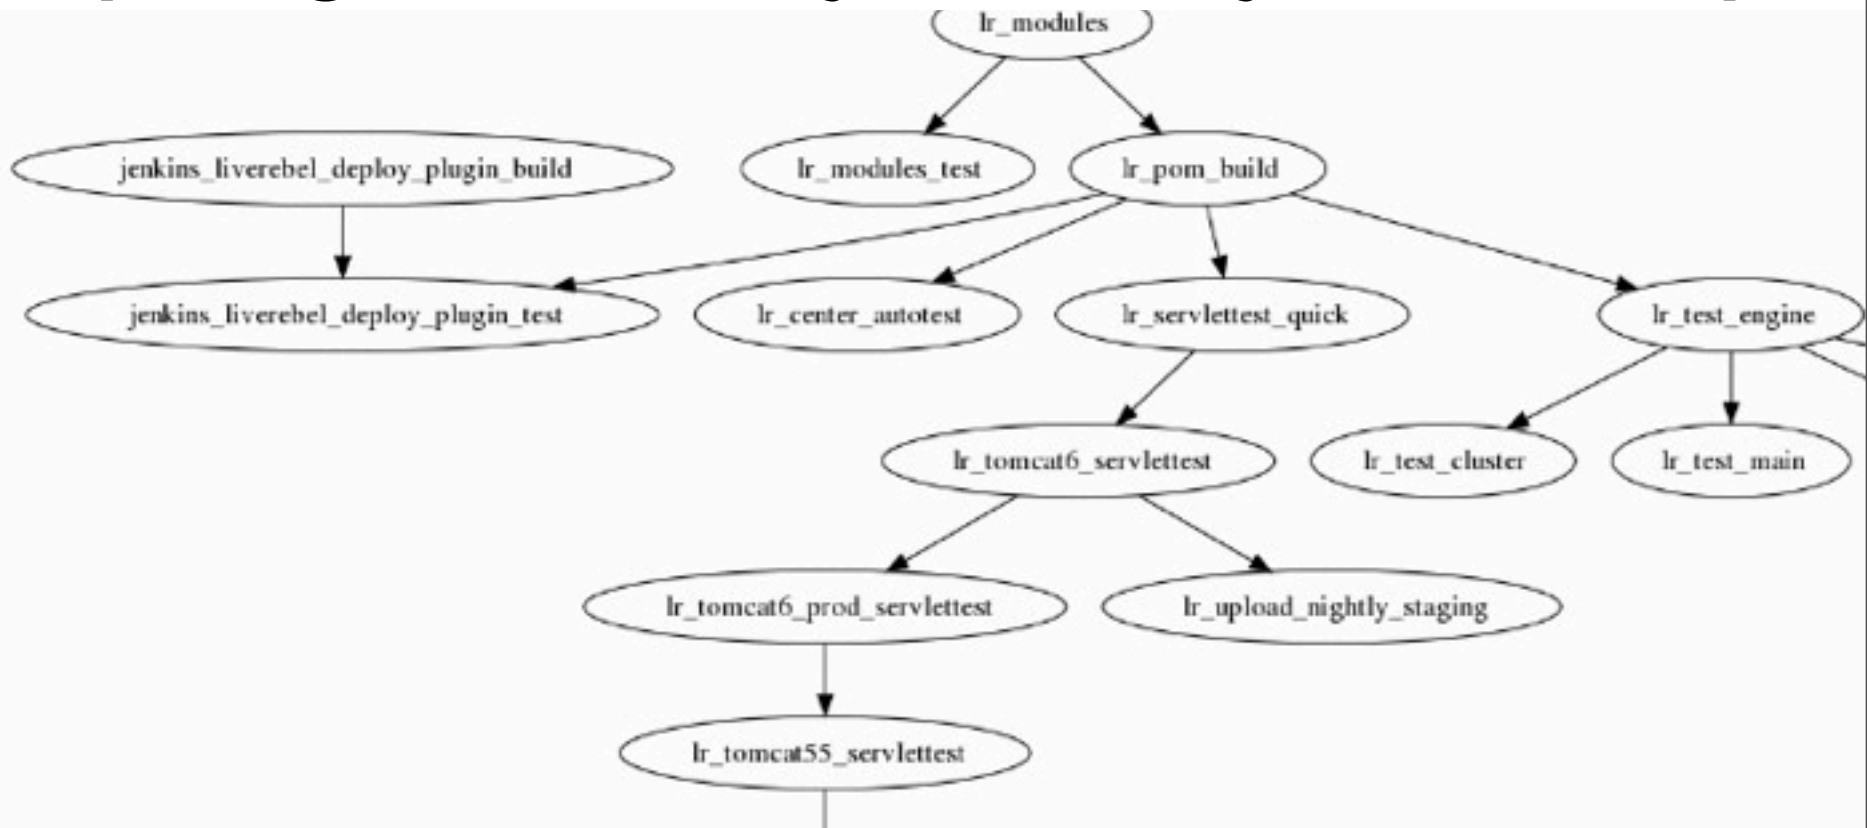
lr_modules

jenkins_liverebel_deploy_plugin_build

lr_modules_test

lr_pom_build

jenkins_liverebel_deploy_plugin_test

lr_center_autotest

lr_servlettest_quick

lr_test_engine

lr_tomcat6_servlettest

lr_test_cluster

lr_test_main

lr_tomcat6_prod_servlettest

lr_upload_nightly_staging

lr_tomcat55_servlettest